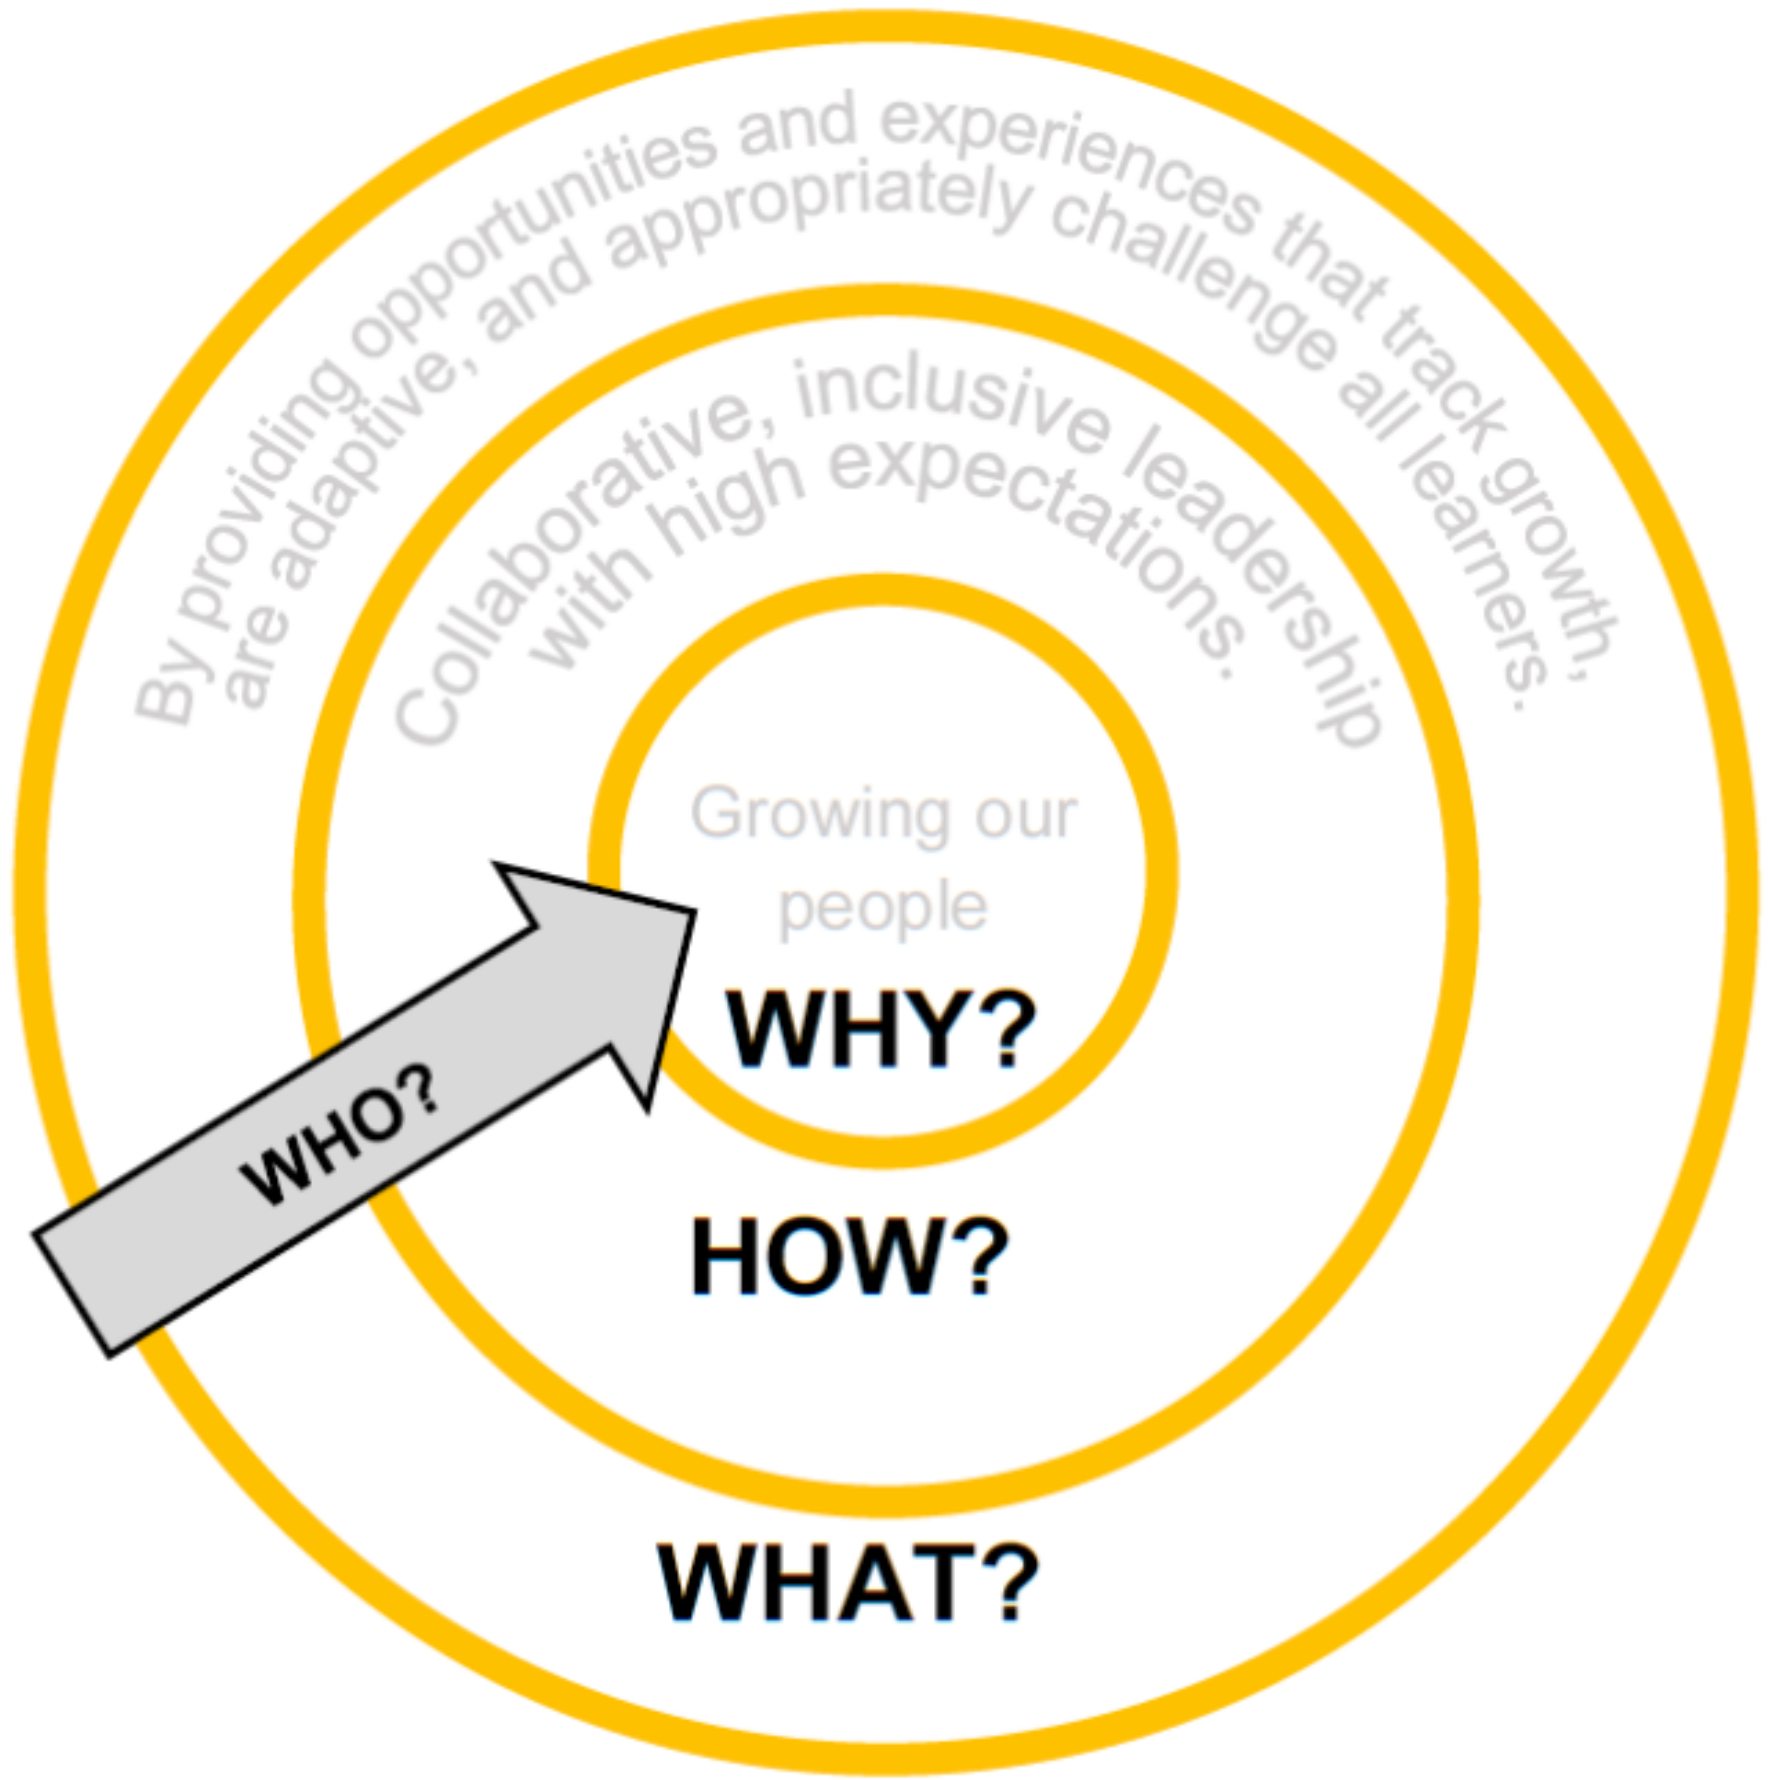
By providing opportunities and experiences that track growth, are adaptive, and appropriately challenge all learners.

Collaborative, inclusive leadership with high expectations.

Growing our people

WHY?

WHO?

HOW?

WHAT?